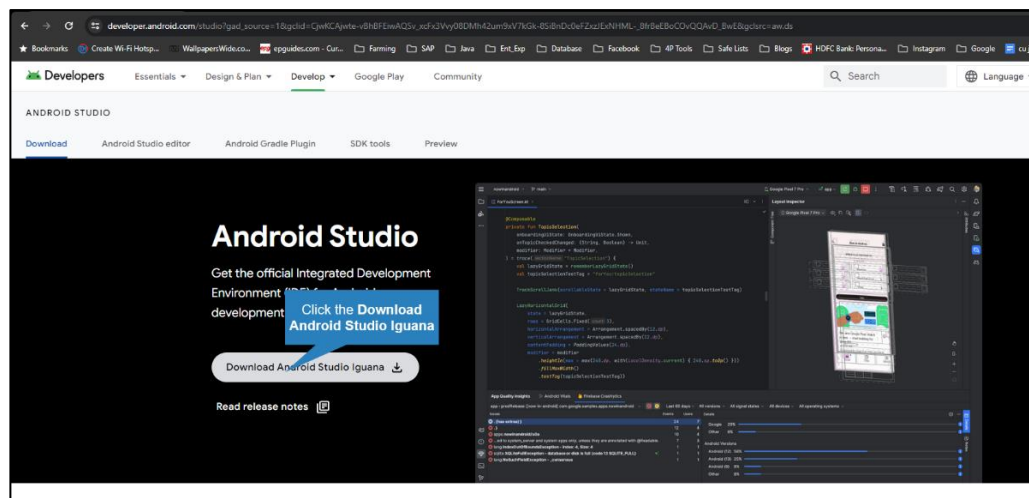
developer.android.com/studio?gad_source=1&gclid=CjwKCAjwte-vBhBFEiwAQSv_xcFx3Vvy08DMh42um9xV7kGk-8Si8nDc0eFZxzJExNHML-_8frBeEBoCOvQQAvD_BwE&gclsrc=aw.ds

Bookmarks | Create Wi-Fi Hotsp... | WallpapersWide.co... | epguides.com - Cur... | Farming | SAP | Java | Ent_Exp | Database | Facebook | 4P Tools | Safe Lists | Blogs | HDFC Bank: Persona... | Instagram | Google

Developers | Essentials | Design & Plan | Develop | Google Play | Community | Search | Language

ANDROID STUDIO

Download | Android Studio editor | Android Gradle Plugin | SDK tools | Preview

Android Studio

Get the official Integrated Development Environment (IDE) for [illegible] development

Click the Download Android Studio Iguana

Download Android Studio Iguana

Read release notes